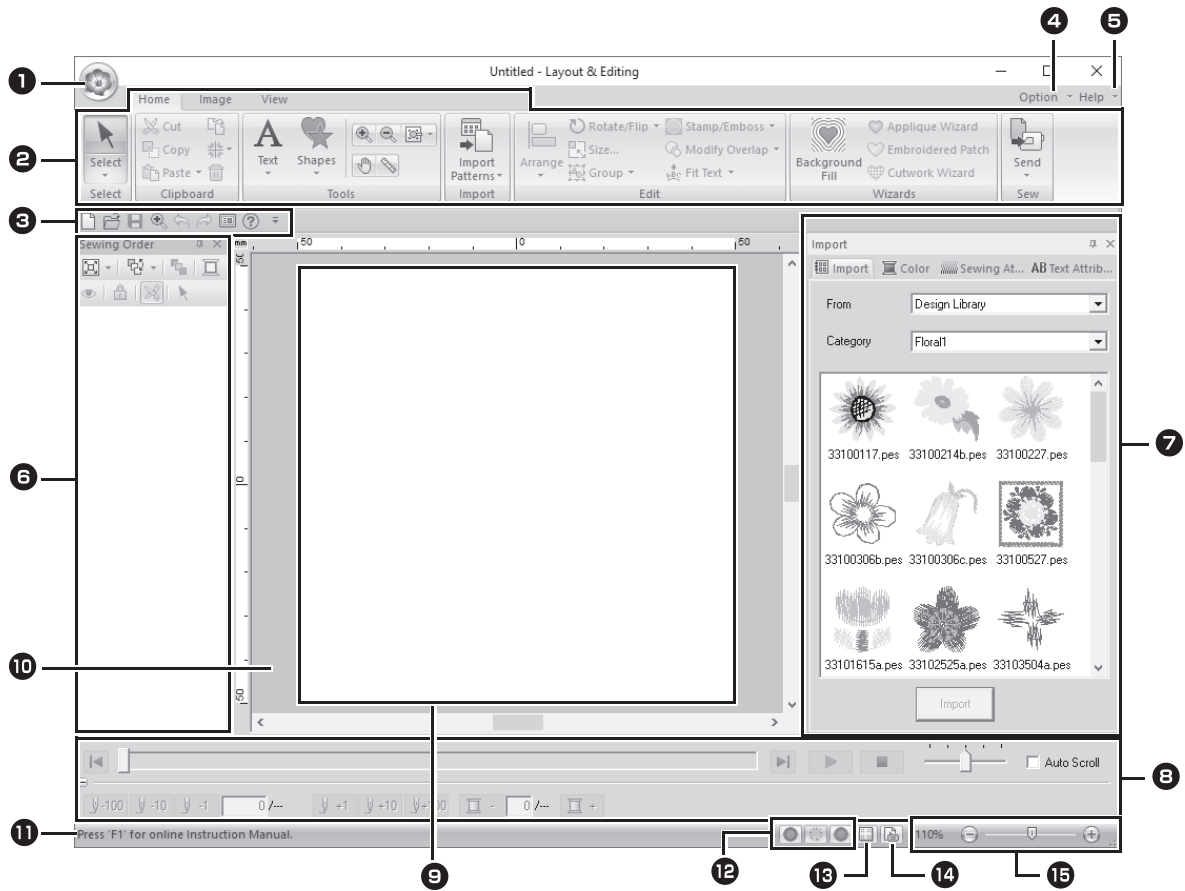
❶ ❷ ❸ ❹ ❺

Untitled - Layout & Editing

Home Image View

Option Help

Select
Select

Cut
Copy
Paste
Clipboard

Text
Shapes
Tools

Import Patterns
Import

Arrange
Rotate/Flip
Size...
Group
Stamp/Emboss
Modify Overlap
Fit Text
Edit

Background Fill
Applique Wizard
Embroidered Patch
Cutwork Wizard
Wizards

Send
Sew

Sewing Order

mm 50 0 50

50 0 50

Import

Import Color Sewing At... AB Text Attrib...

From Design Library

Category Floral1

33100117.pes 33100214b.pes 33100227.pes

33100306b.pes 33100306c.pes 33100527.pes

33101615a.pes 33102525a.pes 33103504a.pes

Import

Auto Scroll

-100 -10 -1 0 /--- +1 +10 +100 - 0 /--- +

Press 'F1' for online Instruction Manual.

110%

❻ ❼ ❽ ❾ ❿ ⓫ ⓬ ⓭ ⓮ ⓯